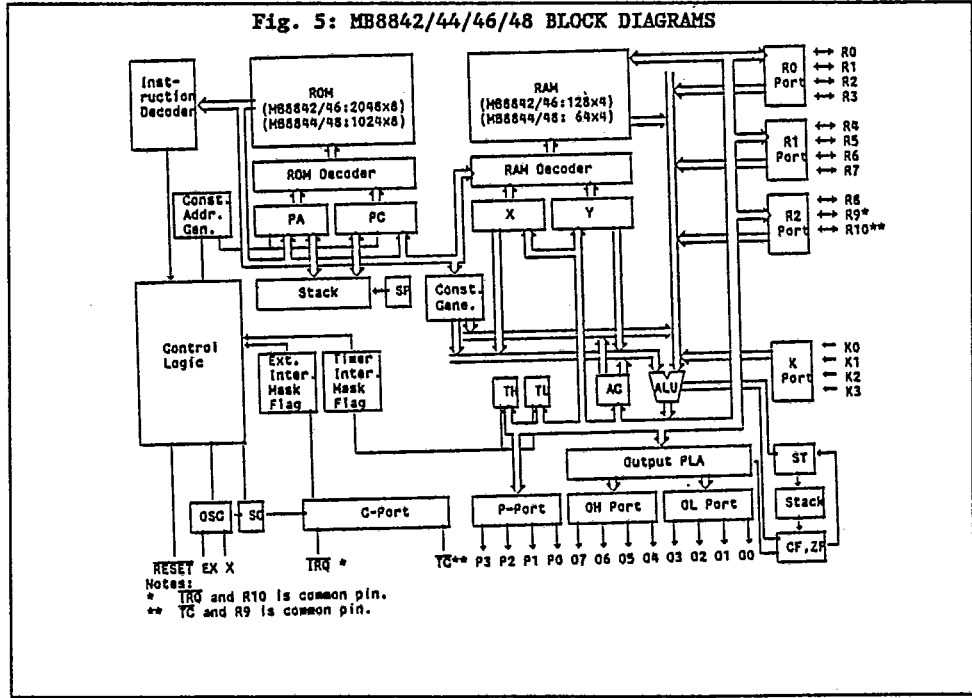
Fig. 5: MB8842/44/46/48 BLOCK DIAGRAMS

Instruction Decoder

ROM (MB8842/46:2048x8) (MB8844/48:1024x8)

RAM (MB8842/46:128x4) (MB8844/48: 64x4)

R0 Port
R0
R1
R2
R3

R1 Port
R4
R5
R6
R7

R2 Port
R8
R9*
R10**

ROM Decoder

RAM Decoder

Const. Addr. Gen.

PA

PC

X

Y

Stack

SP

Const. Gene.

Control Logic

Ext. Inter. Mask Flag

Timer Inter. Mask Flag

K Port
K0
K1
K2
K3

TH

TL

AC

ALU

ST

Output PLA

Stack

OSC

SC

C-Port

P-Port

OH Port

OL Port

CF,ZF

$\overline{RESET}$ EX X

$\overline{IRQ}$ *

$\overline{TC}$** P3 P2 P1 P0 O7 O6 O5 O4 O3 O2 O1 O0

Notes:
* $\overline{IRQ}$ and R10 is common pin.
** $\overline{TC}$ and R9 is common pin.